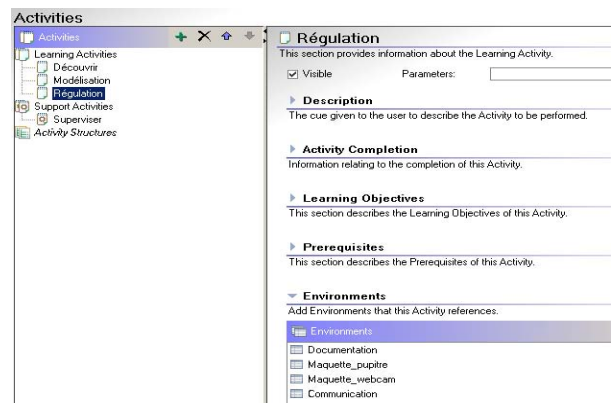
Activities

Activities
Learning Activities
Découvrir
Modélisation
Régulation
Support Activities
Superviser
Activity Structures

Régulation
This section provides information about the Learning Activity.
Visible Parameters:

Description
The cue given to the user to describe the Activity to be performed.

Activity Completion
Information relating to the completion of this Activity.

Learning Objectives
This section describes the Learning Objectives of this Activity.

Prerequisites
This section describes the Prerequisites of this Activity.

Environments
Add Environments that this Activity references.

Environments
Documentation
Maquette_pupitre
Maquette_webcam
Communication